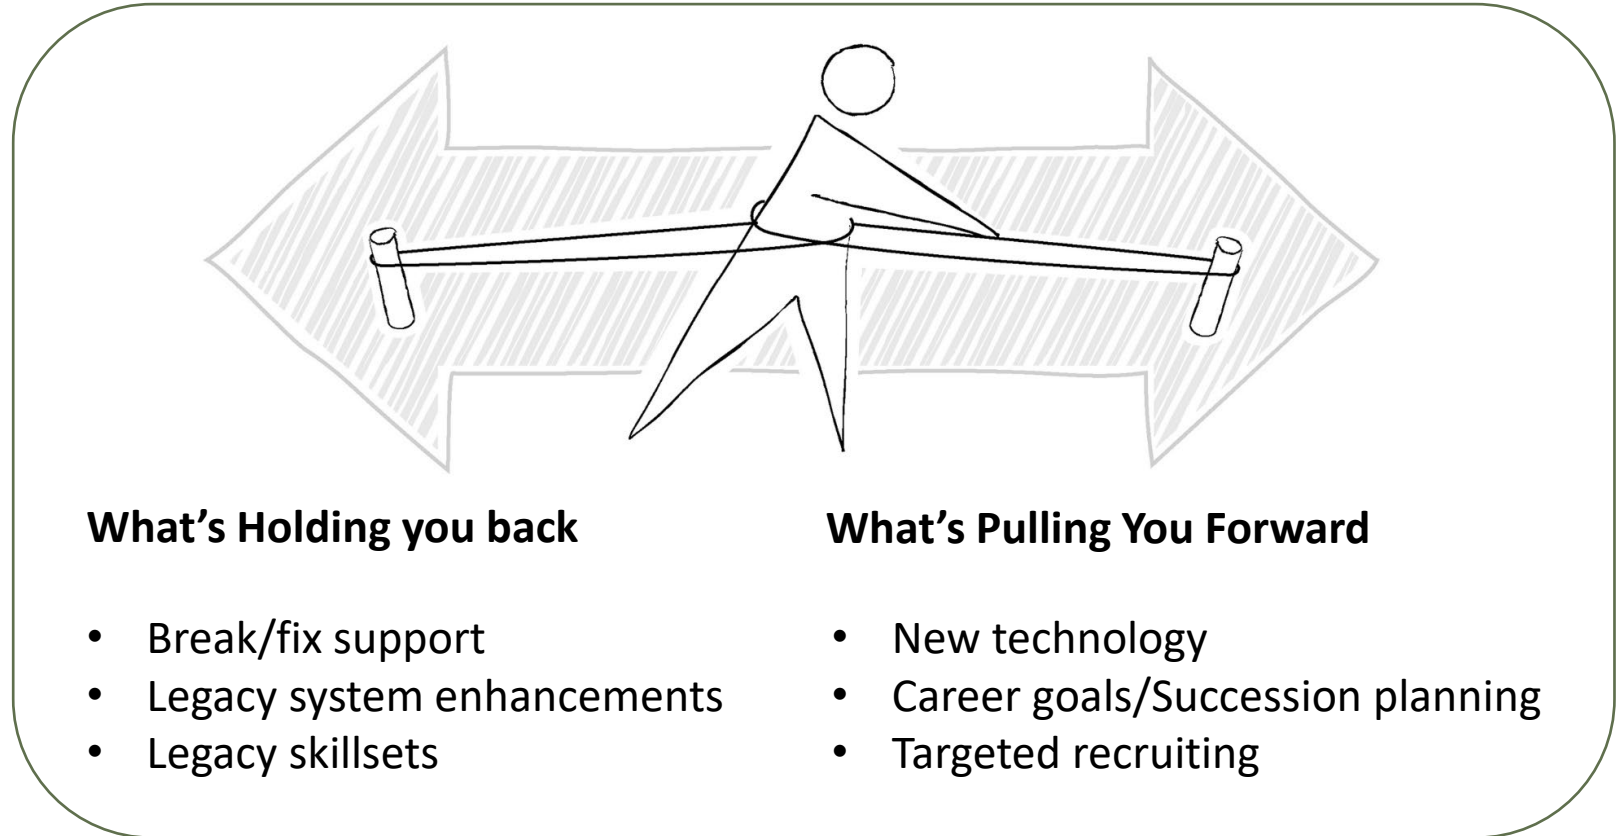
**What’s Holding you back**

- Break/fix support
- Legacy system enhancements
- Legacy skillsets

**What’s Pulling You Forward**

- New technology
- Career goals/Succession planning
- Targeted recruiting